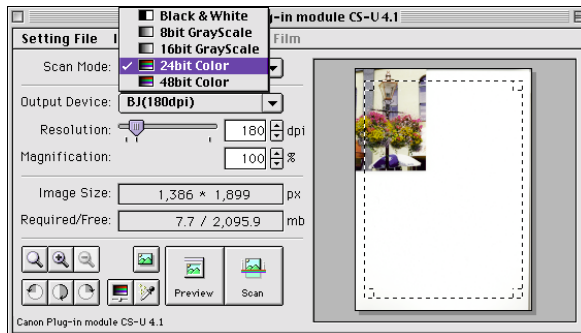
Black & White
8bit GrayScale
16bit GrayScale
✓ 24bit Color
48bit Color

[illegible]g-in module CS-U 4.1

Setting File
Film

Scan Mode:
Output Device: BJ(180dpi)
Resolution: 180 dpi
Magnification: 100 %
Image Size: 1,386 * 1,899 px
Required/Free: 7.7 / 2,095.9 mb

Preview
Scan

Canon Plug-in module CS-U 4.1